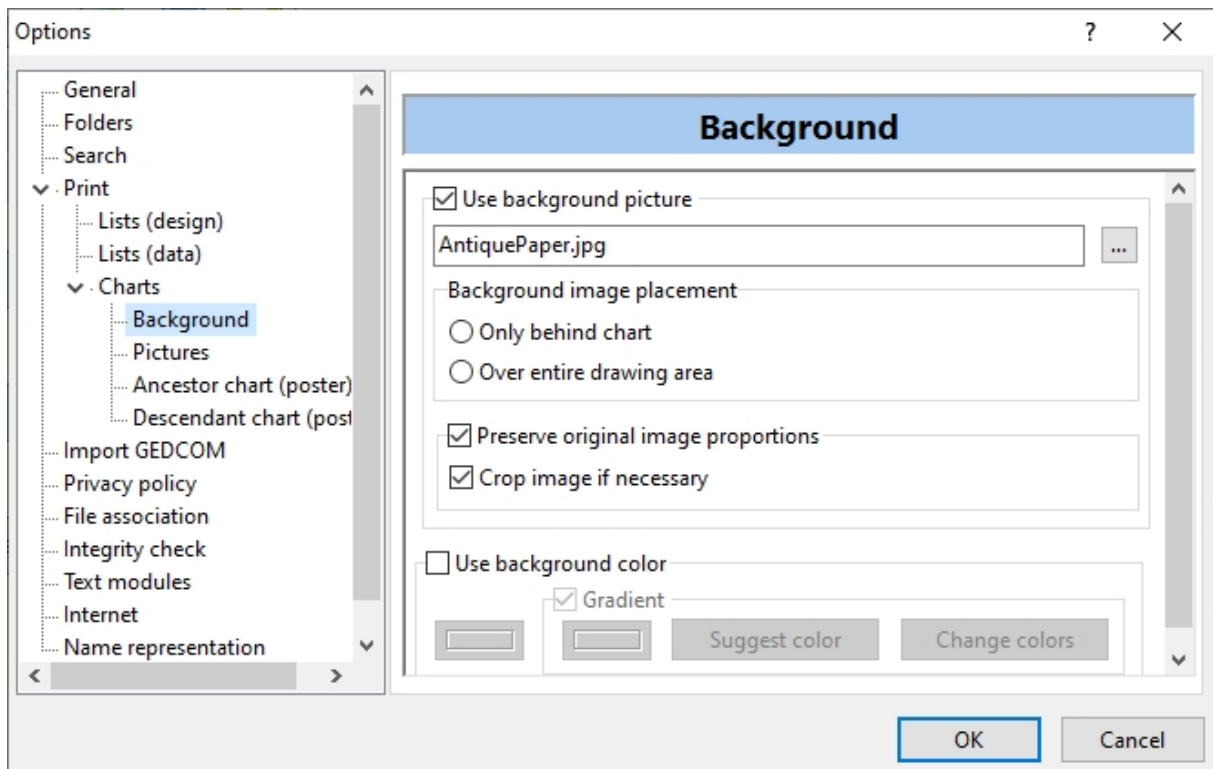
Options

?

General
Folders
Search
Print
Lists (design)
Lists (data)
Charts
Background
Pictures
Ancestor chart (poster)
Descendant chart (post
Import GEDCOM
Privacy policy
File association
Integrity check
Text modules
Internet
Name representation

Background

Use background picture
AntiquePaper.jpg
...
Background image placement
Only behind chart
Over entire drawing area
Preserve original image proportions
Crop image if necessary
Use background color
Gradient
Suggest color
Change colors

OK
Cancel